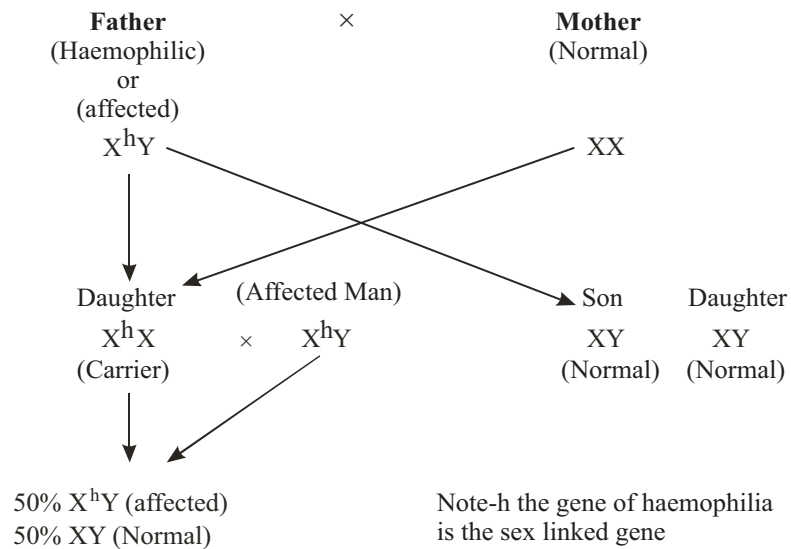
**Father** (Haemophilic) or (affected)

$\times$

**Mother** (Normal)

$X^hY$

$XX$

Daughter $X^hX$ (Carrier)

(Affected Man) $\times$ $X^hY$

Son $XY$ (Normal)

Daughter $XY$ (Normal)

50% $X^hY$ (affected)
50% XY (Normal)

Note-h the gene of haemophilia is the sex linked gene